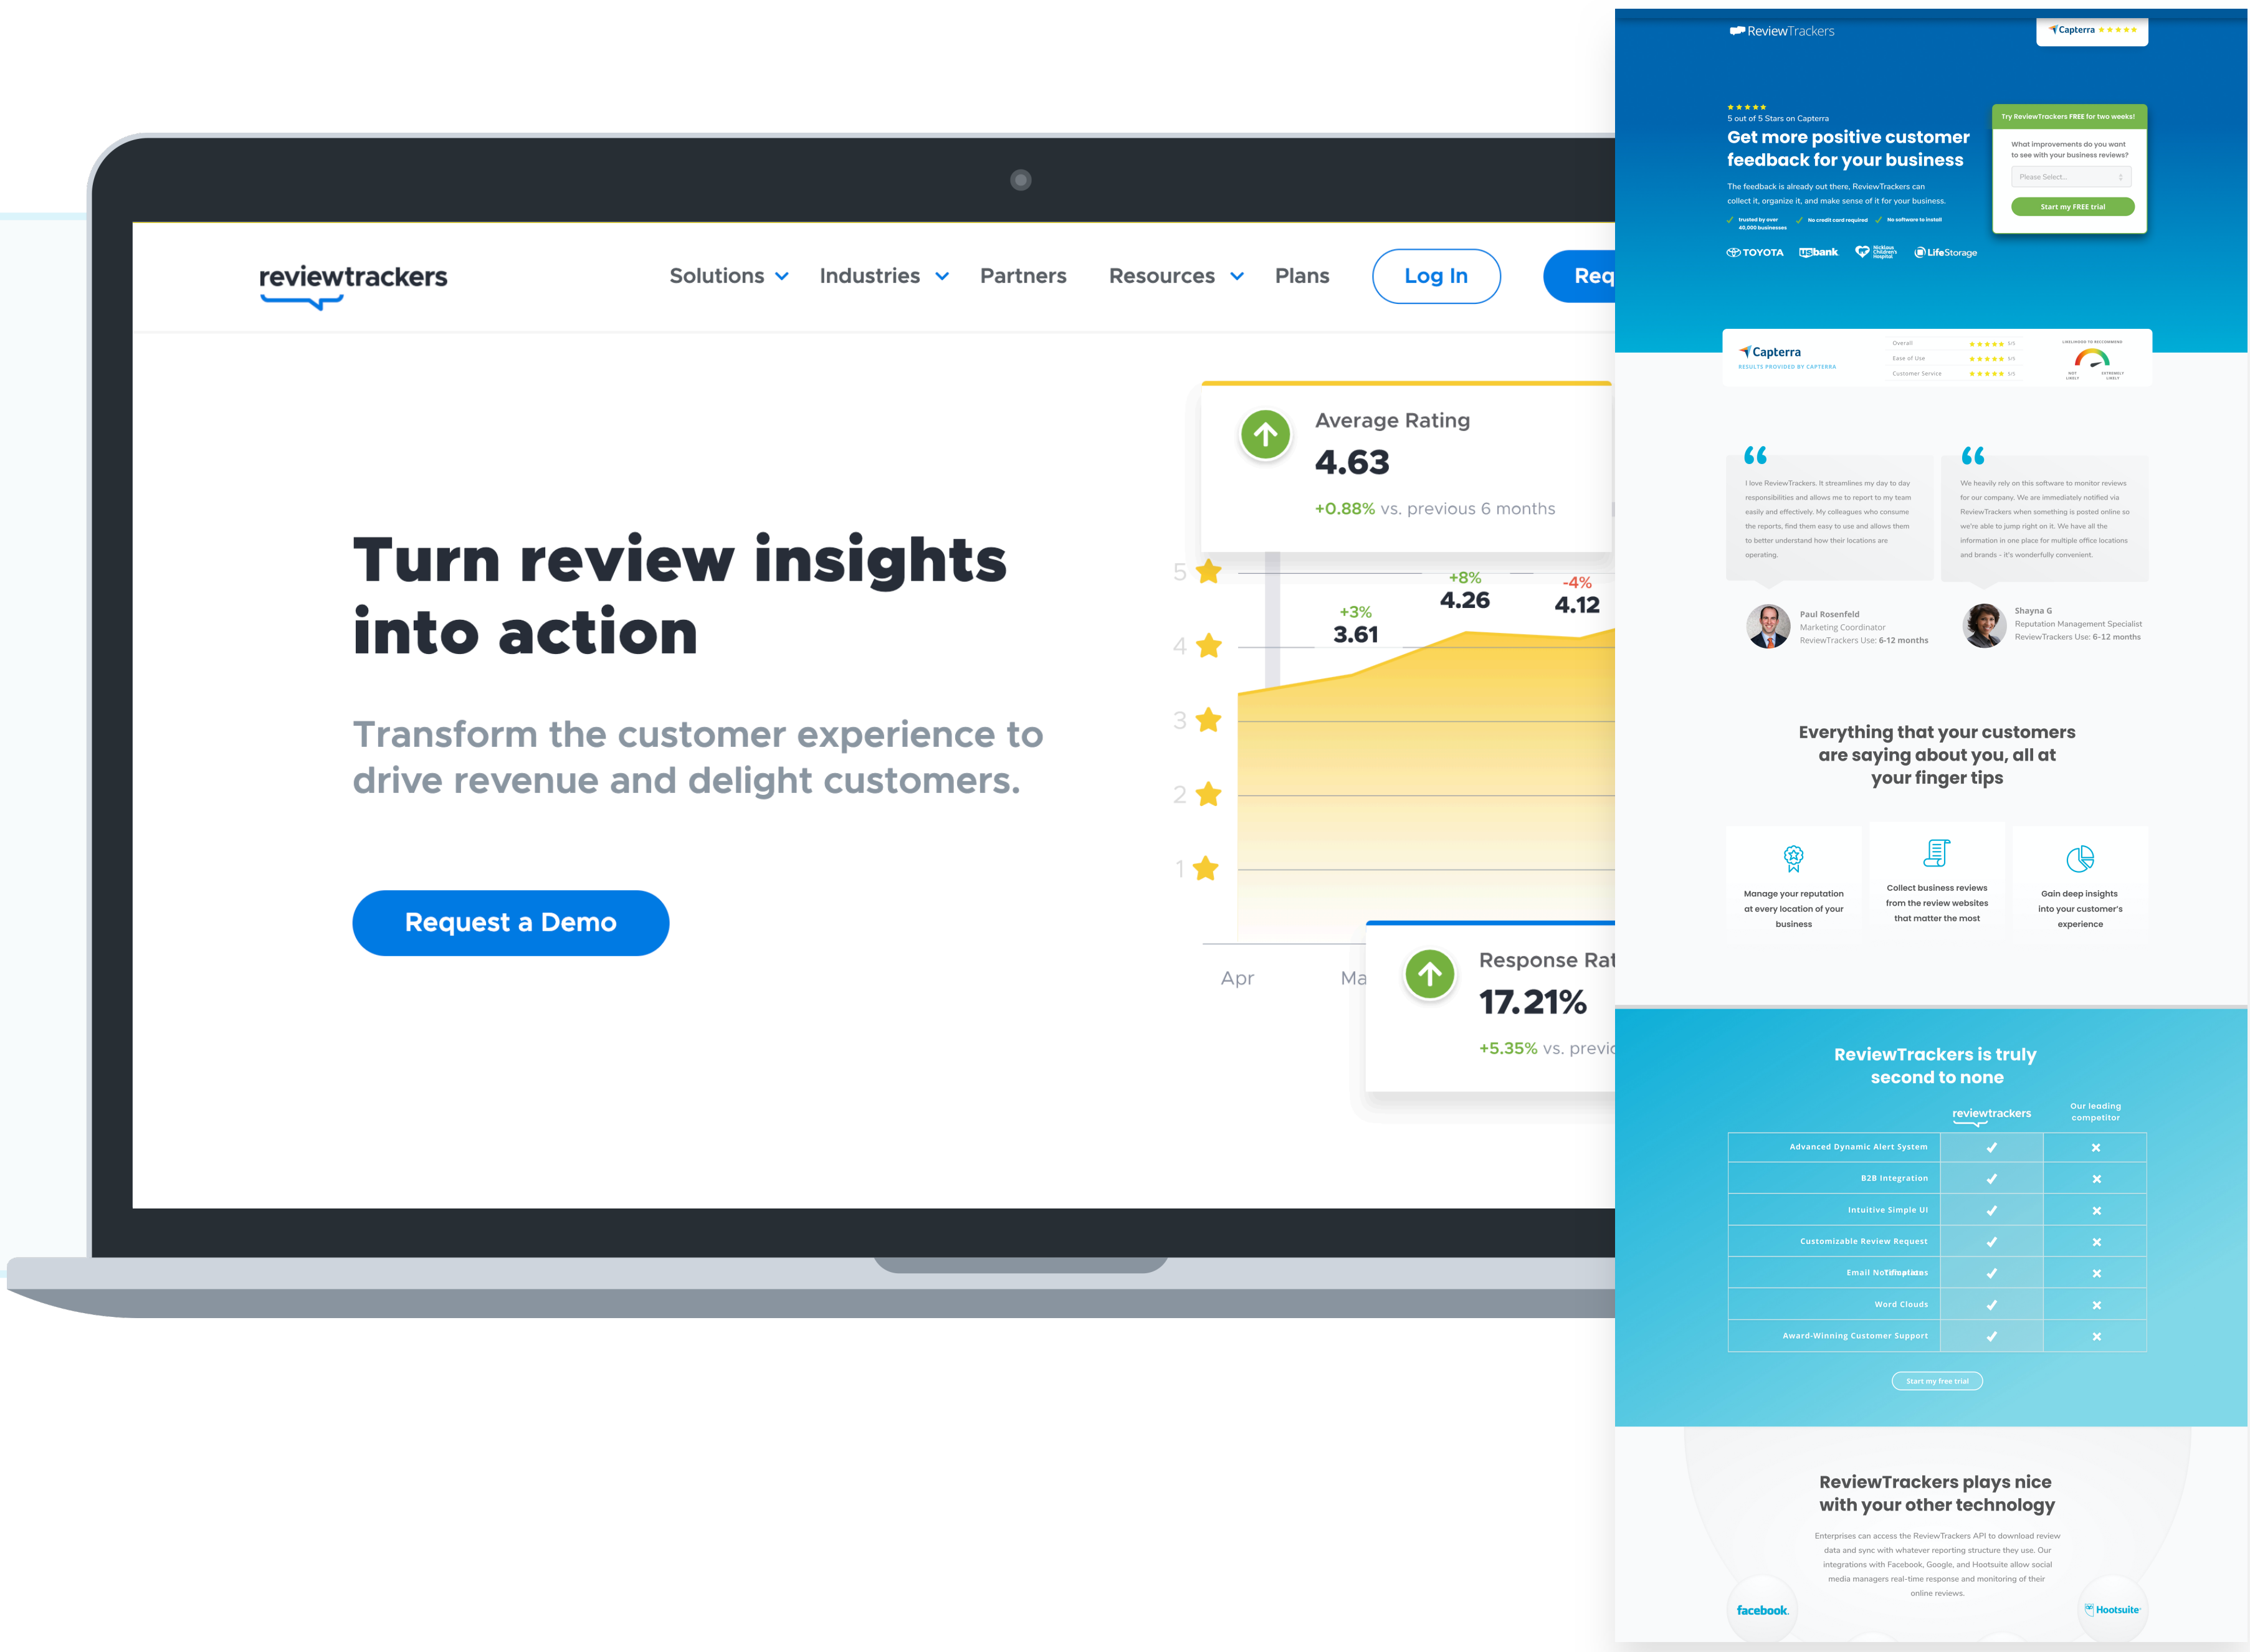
reviewtrackers

Solutions Industries Partners Resources Plans Log In Req

Turn review insights into action

Transform the customer experience to drive revenue and delight customers.

Request a Demo

Average Rating
4.63
+0.88% vs. previous 6 months

5
4
3
2
1

+3%
3.61
+8%
4.26
-4%
4.12

Apr
Ma

Response Rat
17.21%
+5.35% vs. previ

ReviewTrackers
Capterra ★★★★★

★★★★★
5 out of 5 Stars on Capterra
Get more positive customer feedback for your business

The feedback is already out there, ReviewTrackers can collect it, organize it, and make sense of it for your business.

trusted by over 40,000 businesses
No credit card required
No software to install

Try ReviewTrackers FREE for two weeks!
What improvements do you want to see with your business reviews?
Please Select...
Start my FREE trial

TOYOTA
usbank
Nicklaus Children's Hospital
LifeStorage

Capterra
RESULTS PROVIDED BY CAPTERRA
Overall ★★★★★ 5/5
Ease of Use ★★★★★ 5/5
Customer Service ★★★★★ 5/5
LIKELIHOOD TO RECOMMEND
NOT LIKELY
EXTREMELY LIKELY

I love ReviewTrackers. It streamlines my day to day responsibilities and allows me to report to my team easily and effectively. My colleagues who consume the reports, find them easy to use and allows them to better understand how their locations are operating.

We heavily rely on this software to monitor reviews for our company. We are immediately notified via ReviewTrackers when something is posted online so we're able to jump right on it. We have all the information in one place for multiple office locations and brands - it's wonderfully convenient.

Paul Rosenfeld
Marketing Coordinator
ReviewTrackers Use: 6-12 months

Shayna G
Reputation Management Specialist
ReviewTrackers Use: 6-12 months

Everything that your customers are saying about you, all at your finger tips

Manage your reputation at every location of your business

Collect business reviews from the review websites that matter the most

Gain deep insights into your customer's experience

ReviewTrackers is truly second to none

| | reviewtrackers | Our leading competitor |
|---|---|---|
| Advanced Dynamic Alert System | ✓ | ✕ |
| B2B Integration | ✓ | ✕ |
| Intuitive Simple UI | ✓ | ✕ |
| Customizable Review Request | ✓ | ✕ |
| Email Notifications | ✓ | ✕ |
| Word Clouds | ✓ | ✕ |
| Award-Winning Customer Support | ✓ | ✕ |

Start my free trial

ReviewTrackers plays nice with your other technology

Enterprises can access the ReviewTrackers API to download review data and sync with whatever reporting structure they use. Our integrations with Facebook, Google, and Hootsuite allow social media managers real-time response and monitoring of their online reviews.

facebook.
Hootsuite